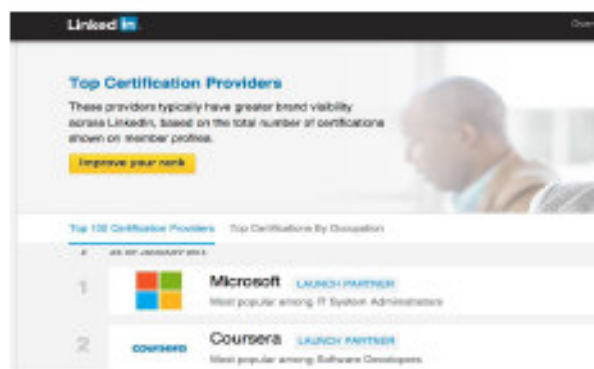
LinkedIn

Top Certification Providers

These providers typically have greater brand visibility across LinkedIn, based on the total number of certifications shown on member profiles.

Improve your rank

Top 100 Certification Providers Top Certifications By Occupation

# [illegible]

1 Microsoft LAUNCH PARTNER
Most popular among IT System Administrators

2 coursera Coursera LAUNCH PARTNER
Most popular among Software Developers